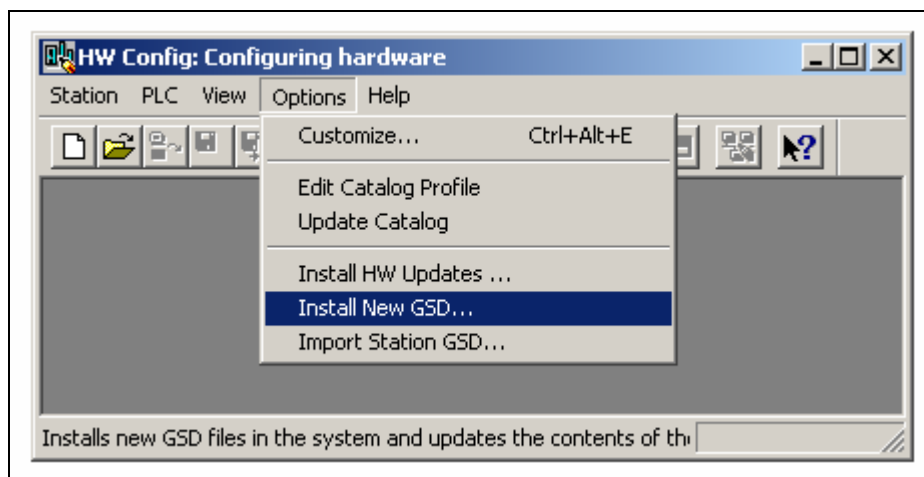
HW Config: Configuring hardware

Station PLC View Options Help

Customize... Ctrl+Alt+E

Edit Catalog Profile
Update Catalog

Install HW Updates ...
Install New GSD...
Import Station GSD...

Installs new GSD files in the system and updates the contents of th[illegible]